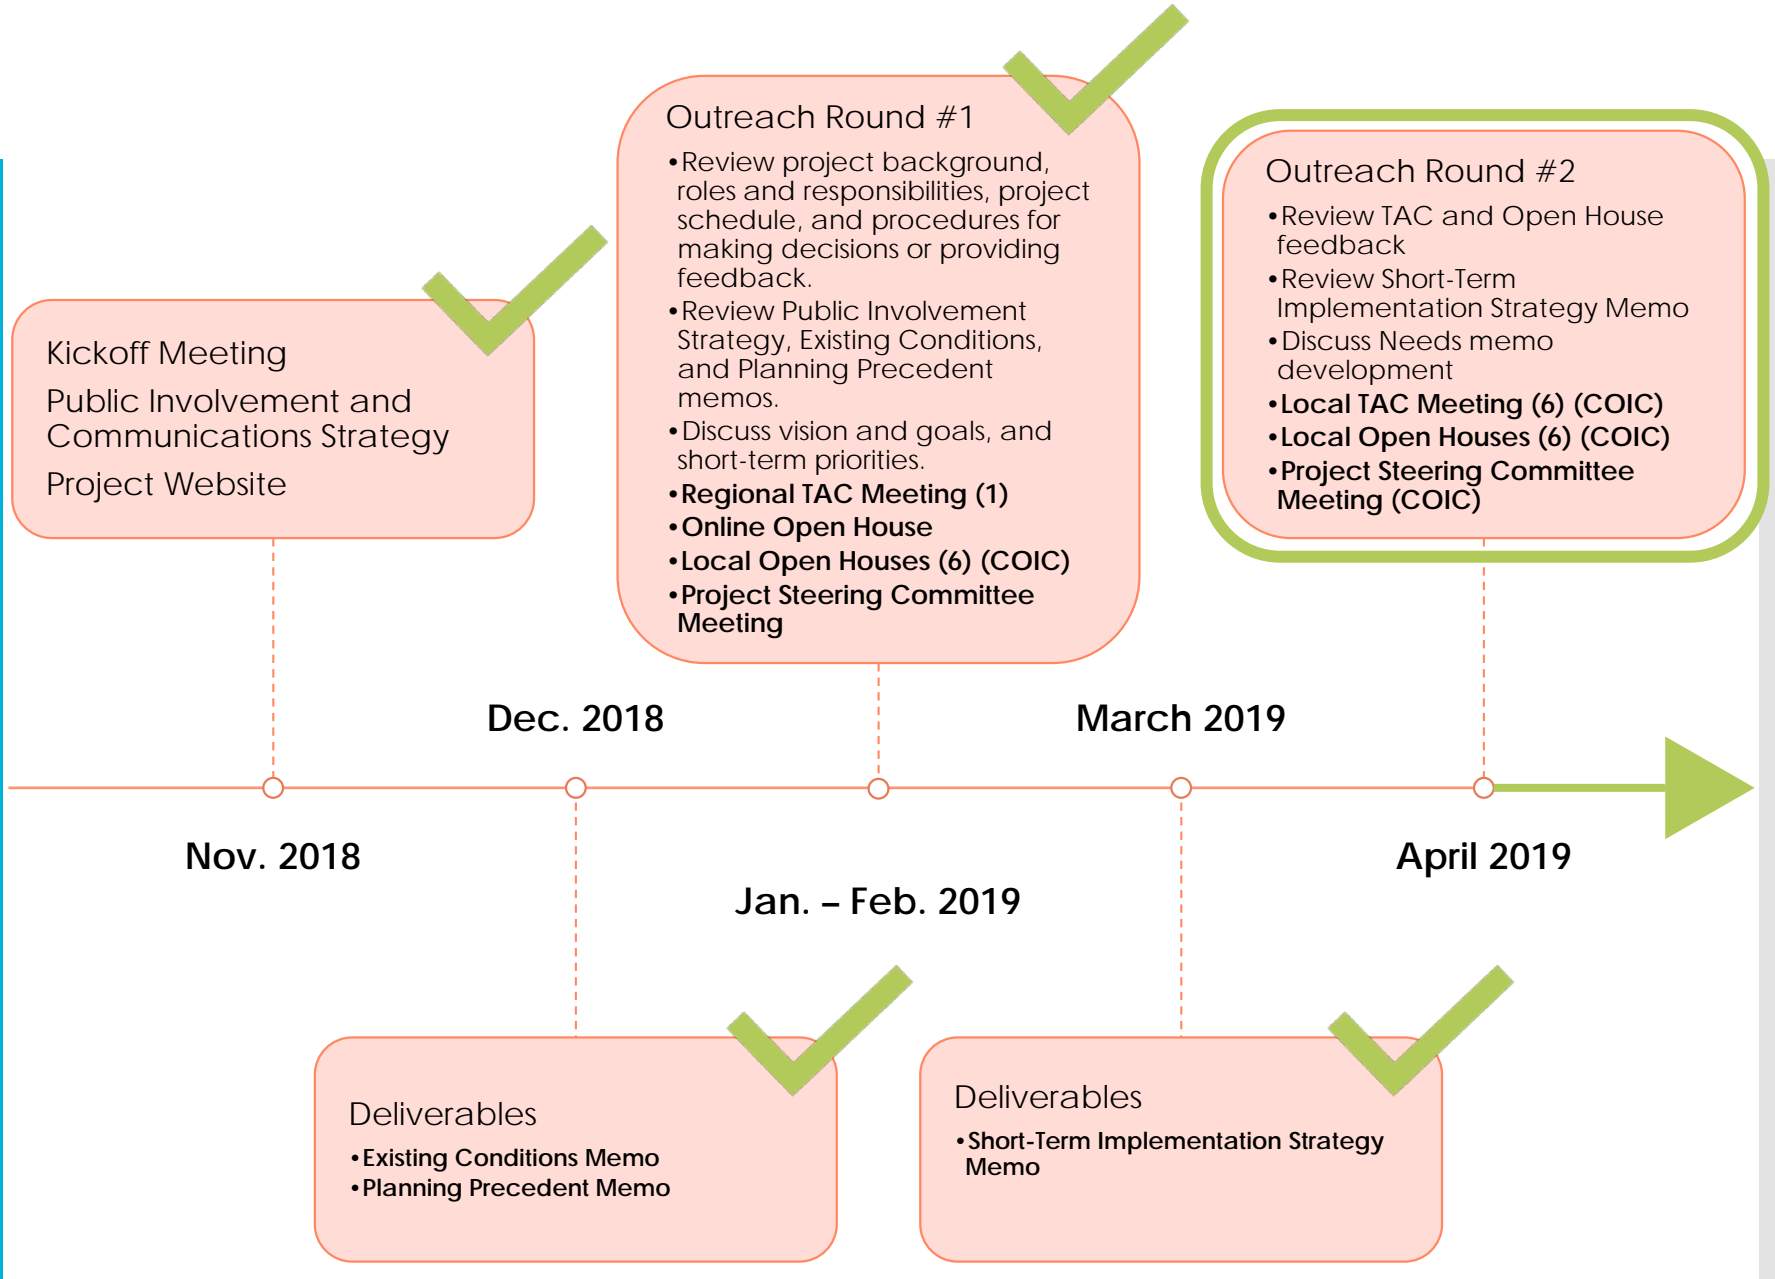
Kickoff Meeting

Public Involvement and Communications Strategy

Project Website

Outreach Round #1

• Review project background, roles and responsibilities, project schedule, and procedures for making decisions or providing feedback.
• Review Public Involvement Strategy, Existing Conditions, and Planning Precedent memos.
• Discuss vision and goals, and short-term priorities.
• Regional TAC Meeting (1)
• Online Open House
• Local Open Houses (6) (COIC)
• Project Steering Committee Meeting

Outreach Round #2

• Review TAC and Open House feedback
• Review Short-Term Implementation Strategy Memo
• Discuss Needs memo development
• Local TAC Meeting (6) (COIC)
• Local Open Houses (6) (COIC)
• Project Steering Committee Meeting (COIC)

Dec. 2018

March 2019

Nov. 2018

April 2019

Jan. – Feb. 2019

Deliverables
• Existing Conditions Memo
• Planning Precedent Memo

Deliverables
• Short-Term Implementation Strategy Memo